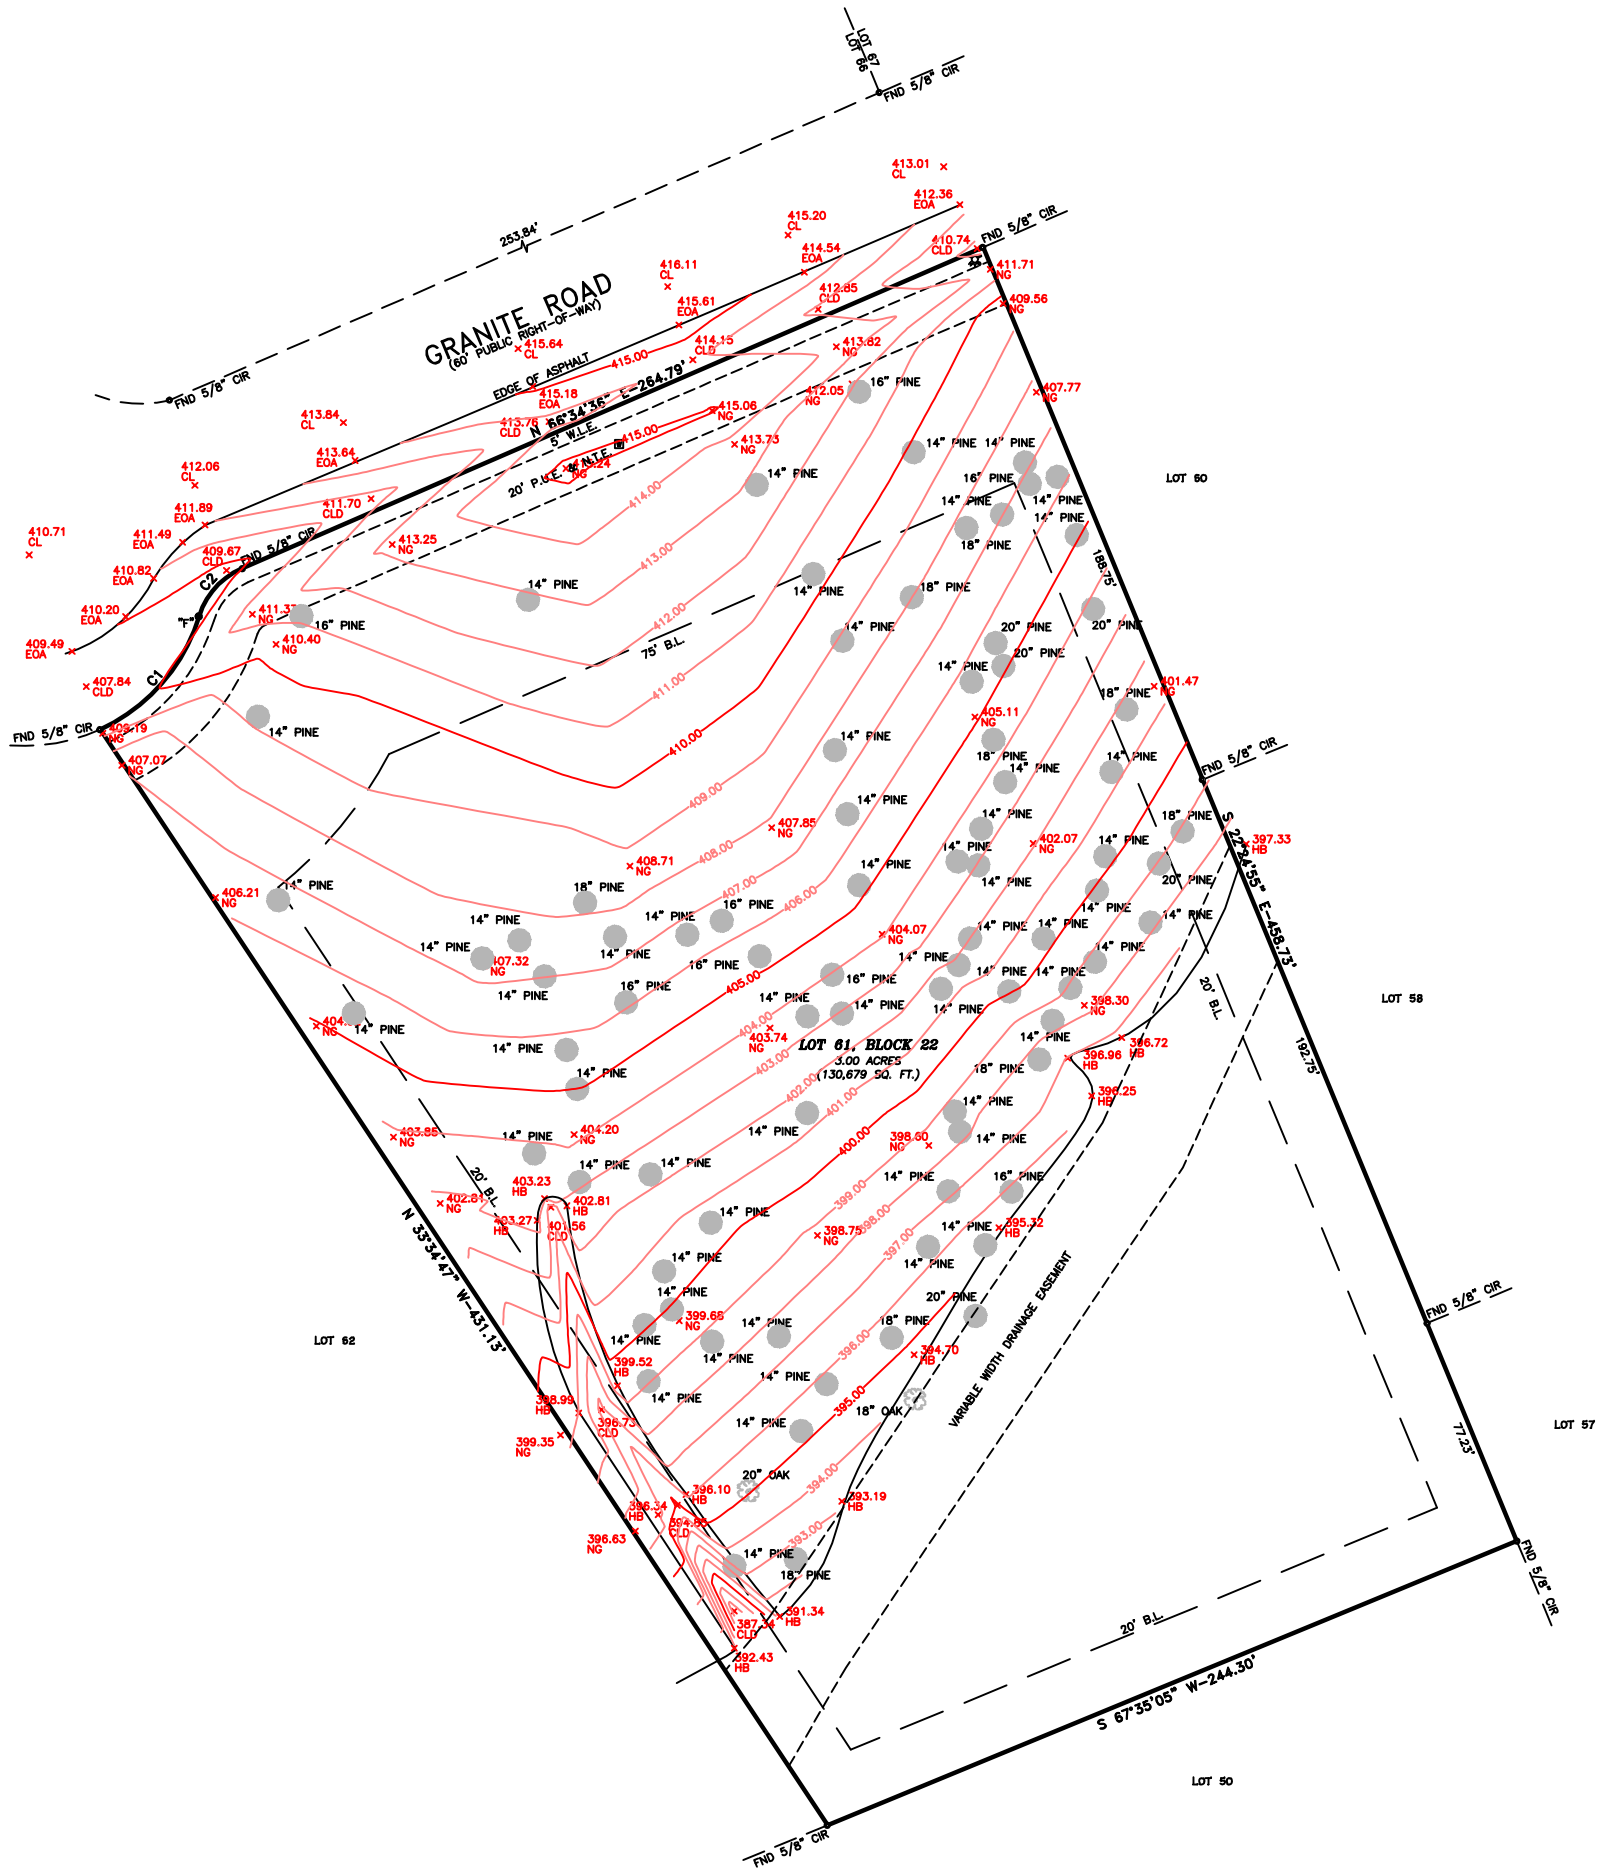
LOT 67
LOT 66
FND 5/8" CIR

413.01
CL
412.36
EOA
FND 5/8" CIR
410.74
CLD
411.71
NG
409.56
NG
415.20
CL
414.54
EOA
412.85
CLD
416.11
CL
415.61
EOA
253.84'
GRANITE ROAD
(60' PUBLIC RIGHT-OF-WAY)
415.64
CL
414.15
CLD
413.82
NG
415.00
EDGE OF ASPHALT
N 66°34'36" E-264.79'
415.18
EOA
16" PINE
412.05
NG
407.77
NG
FND 5/8" CIR
413.84
CL
413.76
CLD
5' W.L.E.
415.06
NG
415.00
413.73
NG
14" PINE
14" PINE
413.64
EOA
20' P.U.E. & N.T.E.
414.24
NG
14" PINE
16" PINE
LOT 60
412.06
CL
14" PINE
14" PINE
411.89
EOA
411.70
CLD
414.00
14" PINE
410.71
CL
411.49
EOA
409.67
CLD
FND 5/8" CIR
413.25
NG
18" PINE
188.75'
413.00
410.82
EOA
C2
14" PINE
14" PINE
18" PINE
410.20
EOA
"F"
411.37
NG
16" PINE
412.00
14" PINE
20" PINE
20" PINE
409.49
EOA
410.40
NG
75' B.L.
20" PINE
C1
14" PINE
407.84
CLD
411.00
18" PINE
401.47
NG
FND 5/8" CIR
408.19
NG
14" PINE
405.11
NG
407.07
NG
410.00
14" PINE
18" PINE
14" PINE
14" PINE
FND 5/8" CIR
409.00
14" PINE
14" PINE
18" PINE
407.85
NG
14" PINE
402.07
NG
14" PINE
397.33
HB
S 22°24'55" E-458.73'
408.00
408.71
NG
14" PINE
14" PINE
406.21
NG
14" PINE
18" PINE
407.00
406.00
20" PINE
14" PINE
14" PINE
16" PINE
14" PINE
14" PINE
14" PINE
404.07
NG
14" PINE
14" PINE
14" PINE
14" PINE
14" PINE
14" PINE
407.32
NG
16" PINE
405.00
16" PINE
14" PINE
14" PINE
14" PINE
20' B.L.
16" PINE
14" PINE
14" PINE
398.30
NG
LOT 58
404.
NG
14" PINE
14" PINE
404.00
403.74
NG
14" PINE
LOT 61, BLOCK 22
3.00 ACRES
(130,679 SQ. FT.)
396.72
HB
192.75'
14" PINE
403.00
14" PINE
402.00
18" PINE
396.96
HB
396.25
HB
401.00
14" PINE
403.85
NG
14" PINE
404.20
NG
14" PINE
398.60
NG
14" PINE
400.00
20' B.L.
14" PINE
14" PINE
403.23
HB
402.81
NG
402.81
HB
399.00
14" PINE
16" PINE
403.27
HB
401.56
CLD
398.00
14" PINE
14" PINE
398.75
NG
397.00
14" PINE
395.32
HB
14" PINE
N 33°34'47" W-431.13'
14" PINE
VARIABLE WIDTH DRAINAGE EASEMENT
FND 5/8" CIR
LOT 62
399.68
NG
14" PINE
20" PINE
14" PINE
18" PINE
14" PINE
396.00
14" PINE
394.70
HB
399.52
HB
14" PINE
14" PINE
398.99
HB
396.73
CLD
18" OAK
395.00
14" PINE
LOT 57
399.35
NG
77.23'
20" OAK
394.00
396.10
HB
396.34
HB
393.19
HB
394.86
CLD
393.00
396.63
NG
14" PINE
18" PINE
FND 5/8" CIR
387.34
CLD
391.34
HB
392.43
HB
20' B.L.
S 67°35'05" W-244.30'
LOT 50
FND 5/8" CIR